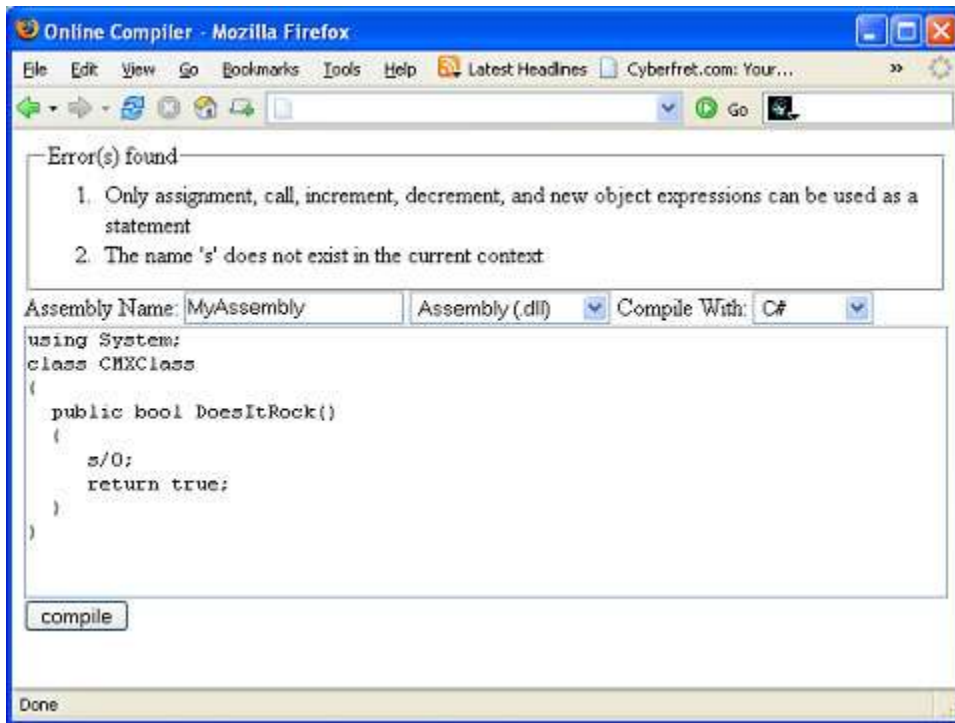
Online Compiler - Mozilla Firefox

File Edit View Go Bookmarks Tools Help Latest Headlines Cyberfret.com: Your... »

Go

Error(s) found

1. Only assignment, call, increment, decrement, and new object expressions can be used as a statement
2. The name 's' does not exist in the current context

Assembly Name: MyAssembly Assembly (.dll) Compile With: C#

using System;
class CMXClass
{
  public bool DoesItRock()
  {
     s/0;
     return true;
  }
}

compile

Done